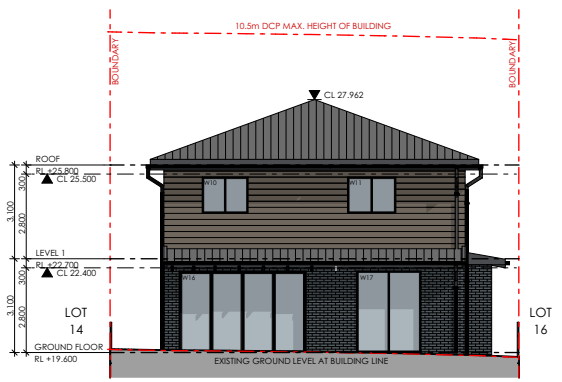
10.5m DCP MAX. HEIGHT OF BUILDING

BOUNDARY

BOUNDARY

CL 27.962

ROOF

RL +25.800

CL 25.500

W10

W11

300

3,100

2,800

LEVEL 1

RL +22.700

CL 22.400

W16

W17

300

3,100

2,800

LOT 14

LOT 16

GROUND FLOOR

RL +19.600

EXISTING GROUND LEVEL AT BUILDING LINE